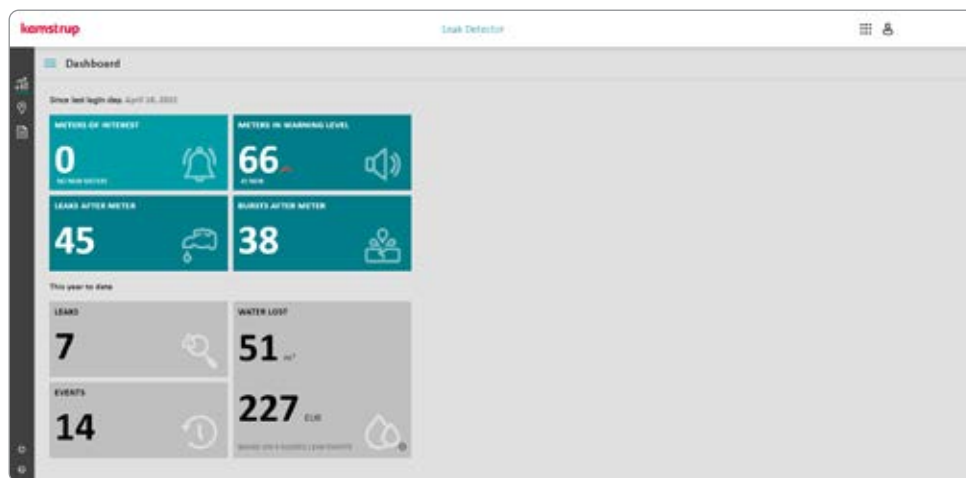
kamstrup

Leak Detector

Dashboard

Since last login day. April 18, 2022

METERS OF INTEREST

0

NO NEW METERS

METERS IN WARNING LEVEL

66

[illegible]

LEAKS AFTER METER

45

BURSTS AFTER METER

38

This year to date

LEAKS

7

WATER LOST

51 $m^3$

EVENTS

14

227 EUR

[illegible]